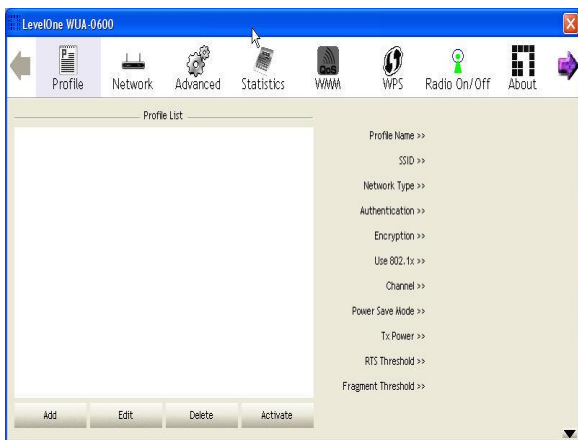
LevelOne WUA-0600

Profile Network Advanced Statistics WMM WPS Radio On/Off About

Profile List

Profile Name >>
SSID >>
Network Type >>
Authentication >>
Encryption >>
Use 802.1x >>
Channel >>
Power Save Mode >>
Tx Power >>
RTS Threshold >>
Fragment Threshold >>

Add Edit Delete Activate